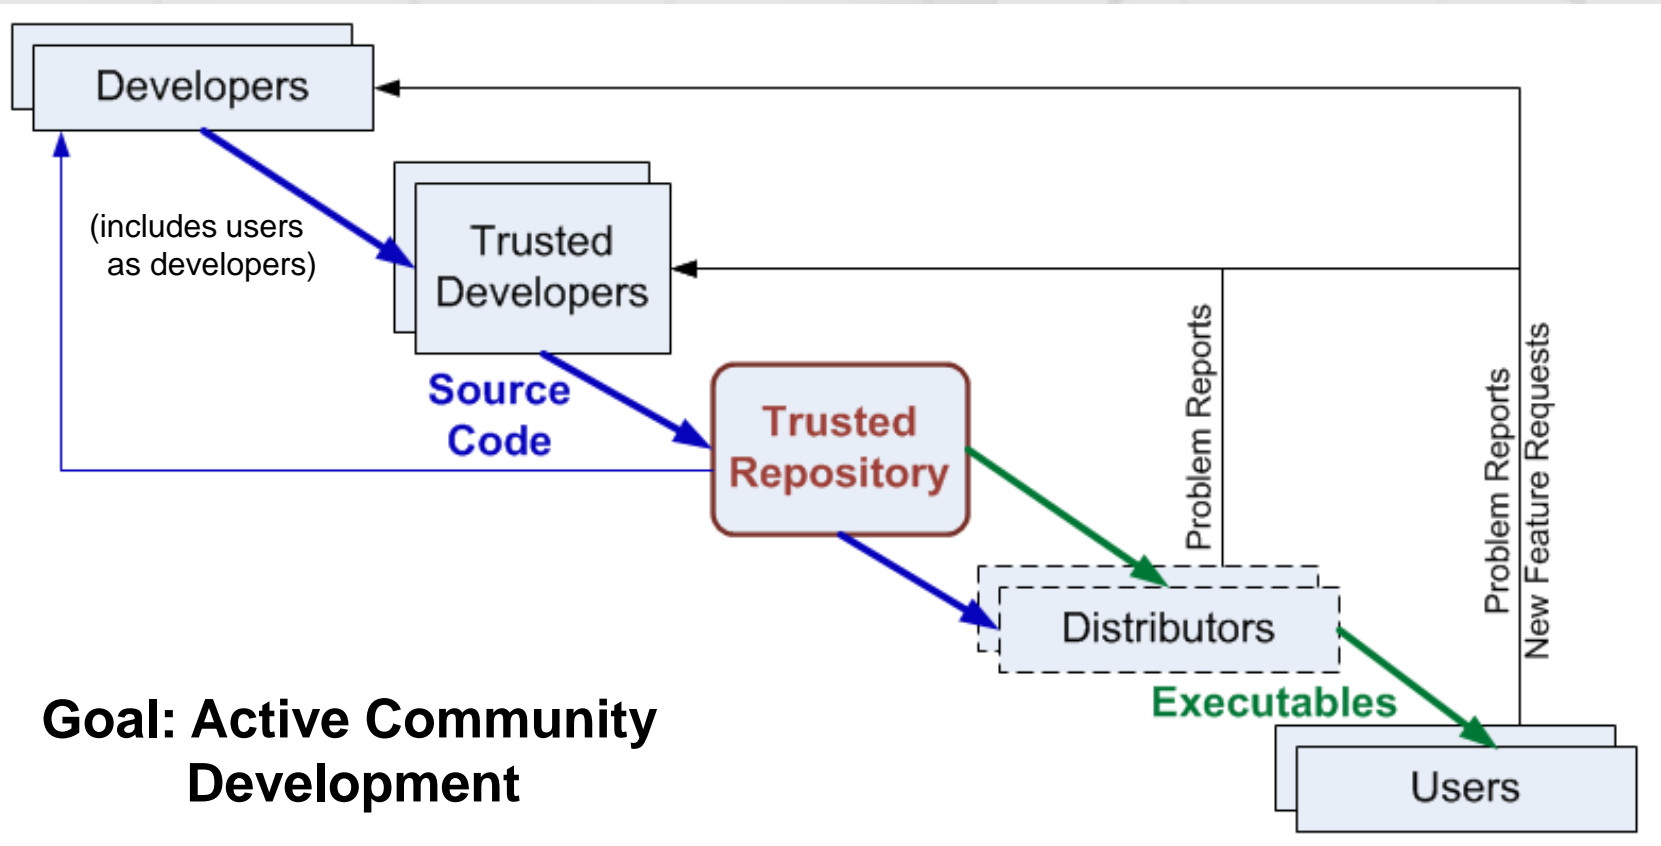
Developers

(includes users as developers)

Trusted Developers

Source Code

Trusted Repository

Problem Reports

Problem Reports
New Feature Requests

Distributors

Executables

Users

Goal: Active Community Development